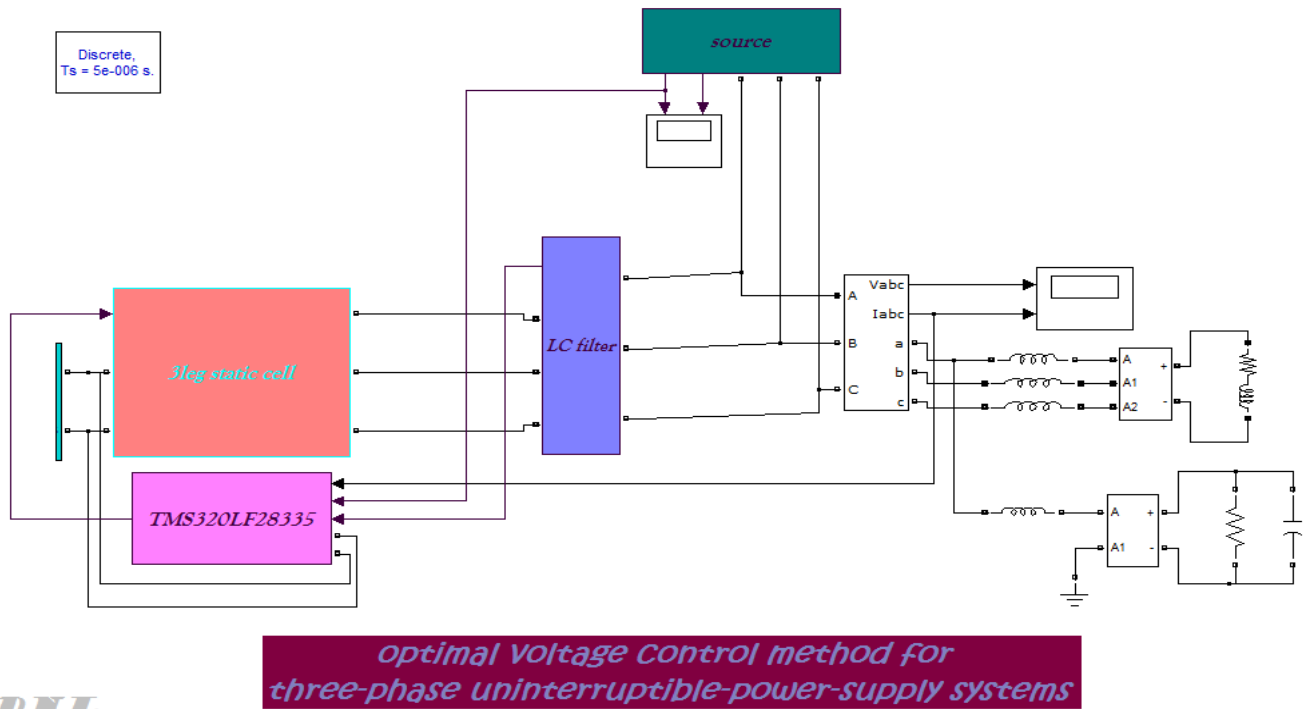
Discrete,
Ts = 5e-006 s.

source

3leg static cell

LC filter

TMS320LF28335

Vabc
Iabc
A
B
C
a
b
c

A
A1
A2
+
-

A
A1
+
-

optimal voltage control method for
three-phase uninterruptible-power-supply systems

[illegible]